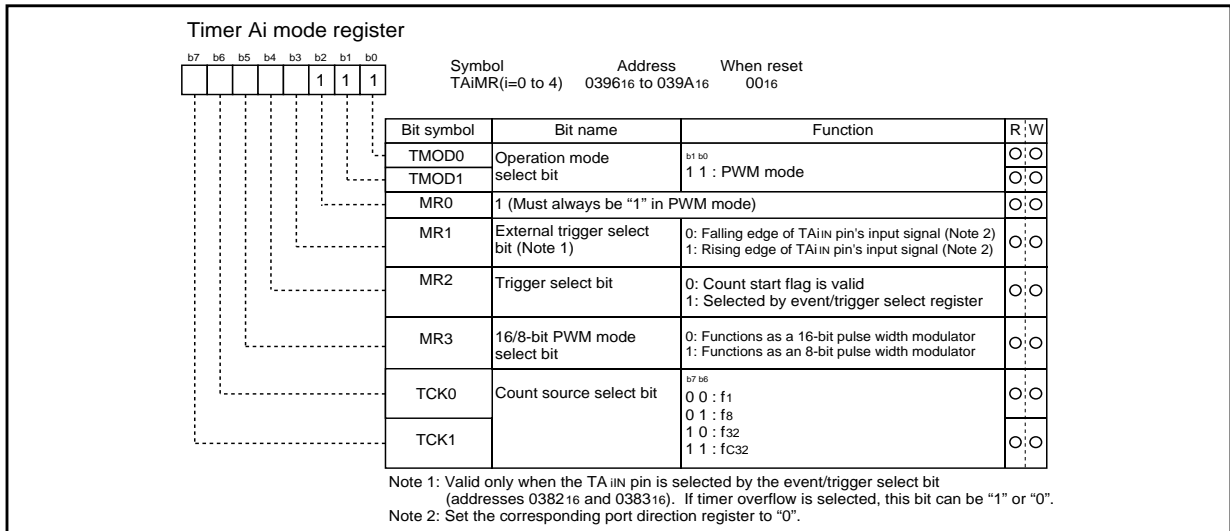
Timer Ai mode register

b7 b6 b5 b4 b3 b2 b1 b0

1 1 1

Symbol TAiMR(i=0 to 4)
Address $0396_{16}$ to $039A_{16}$
When reset $00_{16}$

| Bit symbol | Bit name | Function | R | W |
|---|---|---|---|---|
| TMOD0 | Operation mode select bit | b1 b0<br>1 1 : PWM mode | O | O |
| TMOD1 | | | O | O |
| MR0 | 1 (Must always be "1" in PWM mode) | | O | O |
| MR1 | External trigger select bit (Note 1) | 0: Falling edge of TAiIN pin's input signal (Note 2)<br>1: Rising edge of TAiIN pin's input signal (Note 2) | O | O |
| MR2 | Trigger select bit | 0: Count start flag is valid<br>1: Selected by event/trigger select register | O | O |
| MR3 | 16/8-bit PWM mode select bit | 0: Functions as a 16-bit pulse width modulator<br>1: Functions as an 8-bit pulse width modulator | O | O |
| TCK0 | Count source select bit | b7 b6<br>0 0 : $f_1$<br>0 1 : $f_8$<br>1 0 : $f_{32}$<br>1 1 : $f_{C32}$ | O | O |
| TCK1 | | | O | O |

Note 1: Valid only when the TA iIN pin is selected by the event/trigger select bit (addresses $0382_{16}$ and $0383_{16}$). If timer overflow is selected, this bit can be "1" or "0".
Note 2: Set the corresponding port direction register to "0".